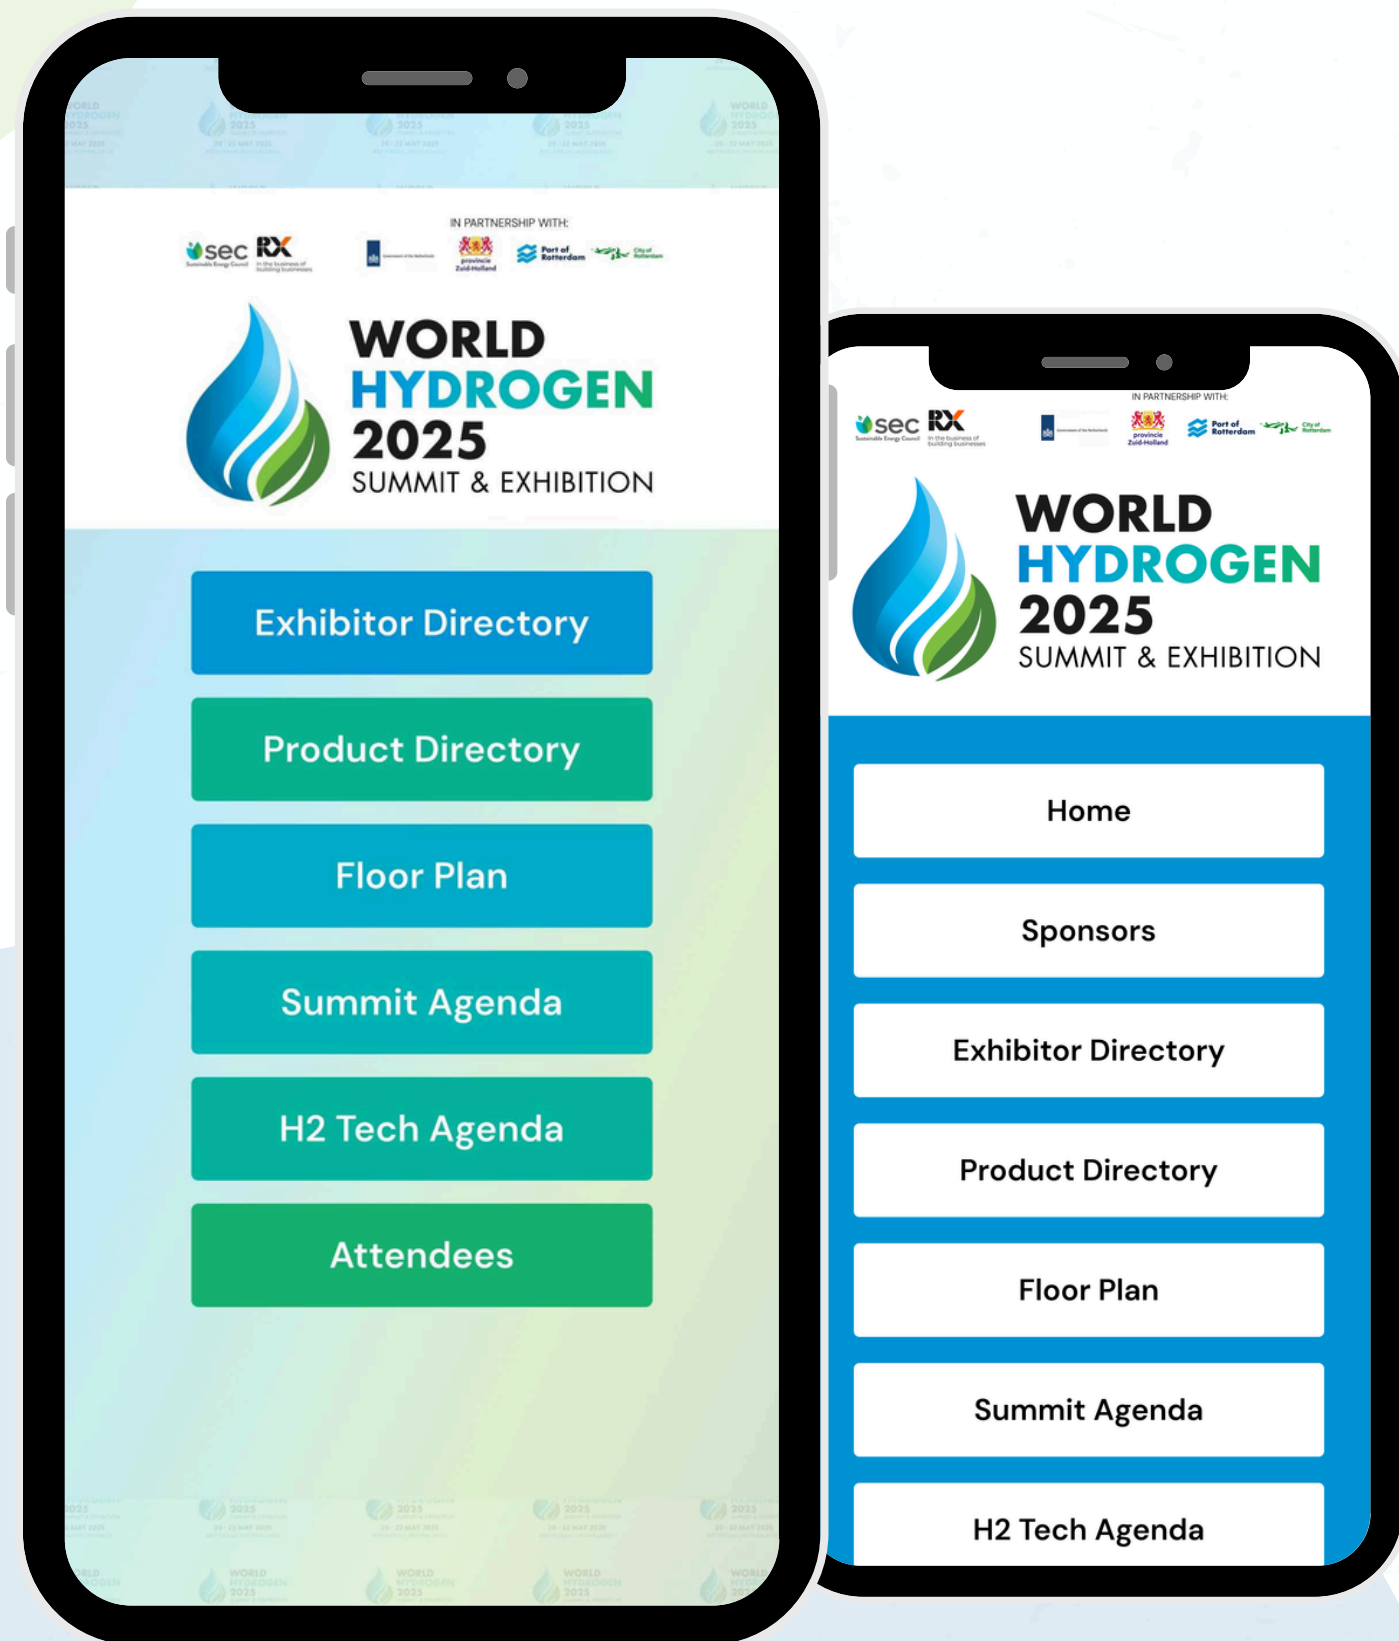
IN PARTNERSHIP WITH:

sec
Sustainable Energy Council

RX
In the business of building businesses

provincie Zuid-Holland

Port of Rotterdam

City of Rotterdam

WORLD HYDROGEN 2025 SUMMIT & EXHIBITION

Exhibitor Directory

Product Directory

Floor Plan

Summit Agenda

H2 Tech Agenda

Attendees

IN PARTNERSHIP WITH:

sec
Sustainable Energy Council

RX
In the business of building businesses

provincie Zuid-Holland

Port of Rotterdam

City of Rotterdam

WORLD HYDROGEN 2025 SUMMIT & EXHIBITION

Home

Sponsors

Exhibitor Directory

Product Directory

Floor Plan

Summit Agenda

H2 Tech Agenda